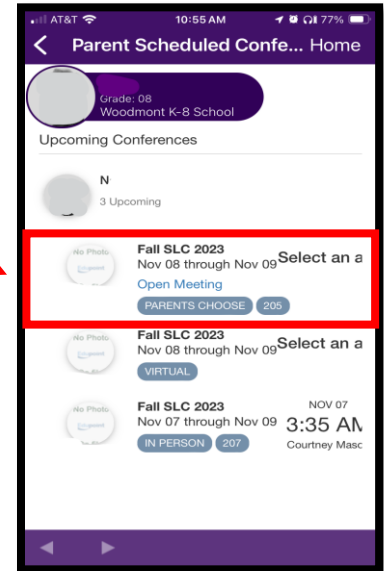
AT&T 10:55 AM 77%

Parent Scheduled Confe... Home

Grade: 08
Woodmont K-8 School

Upcoming Conferences

N
3 Upcoming

No Photo
Fall SLC 2023
Nov 08 through Nov 09
Select an a
Open Meeting
PARENTS CHOOSE 205

No Photo
Fall SLC 2023
Nov 08 through Nov 09
Select an a
VIRTUAL

No Photo
Fall SLC 2023
Nov 07 through Nov 09
NOV 07
3:35 AN
Courtney Masc
IN PERSON 207